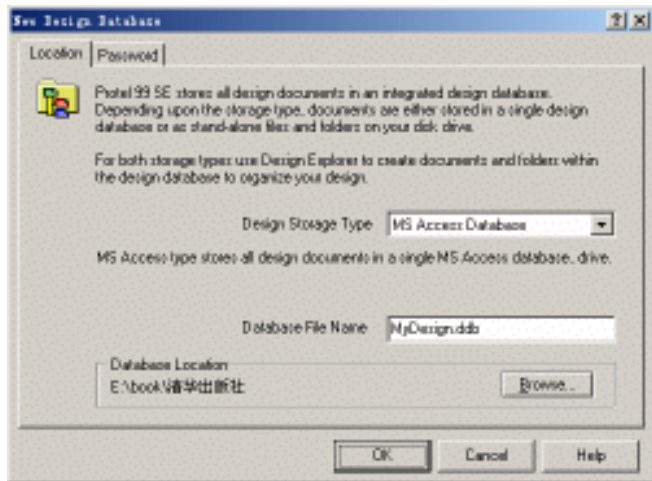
New Design Database

?

Location

Password

Protel 99 SE stores all design documents in an integrated design database. Depending upon the storage type, documents are either stored in a single design database or as stand-alone files and folders on your disk drive.

For both storage types use Design Explorer to create documents and folders within the design database to organize your design.

Design Storage Type

MS Access Database

MS Access type stores all design documents in a single MS Access database.. drive.

Database File Name

MyDesign.ddb

Database Location

E:\book\清华出版社

Browse...

OK

Cancel

Help